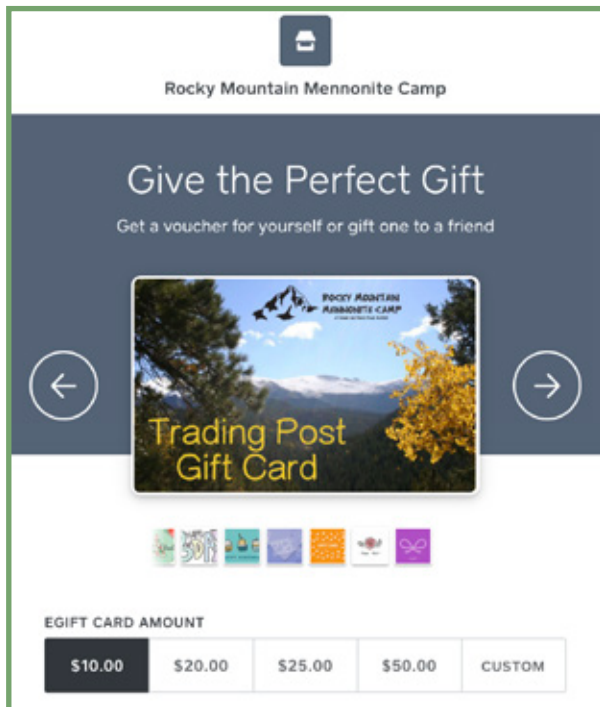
Rocky Mountain Mennonite Camp

Give the Perfect Gift

Get a voucher for yourself or gift one to a friend

ROCKY MOUNTAIN MENNONITE CAMP

Trading Post Gift Card

EGIFT CARD AMOUNT

| $10.00 | $20.00 | $25.00 | $50.00 | CUSTOM |
|---|---|---|---|---|